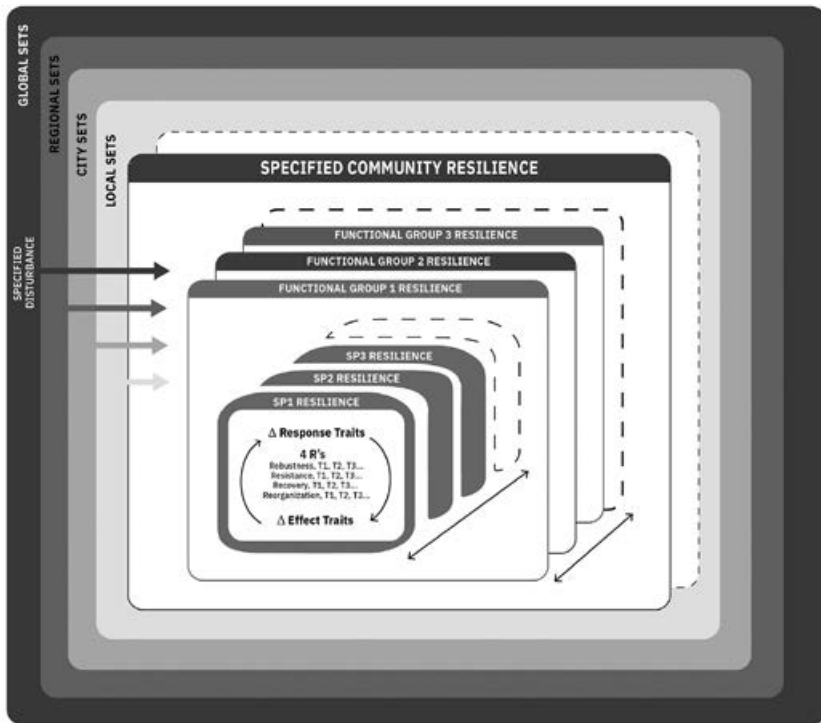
GLOBAL SETS

REGIONAL SETS

CITY SETS

LOCAL SETS

SPECIFIED DISTURBANCE

SPECIFIED COMMUNITY RESILIENCE

FUNCTIONAL GROUP 3 RESILIENCE

FUNCTIONAL GROUP 2 RESILIENCE

FUNCTIONAL GROUP 1 RESILIENCE

SP3 RESILIENCE

SP2 RESILIENCE

SP1 RESILIENCE

Δ Response Traits

4 R's

Robustness, T1, T2, T3...

Resistance, T1, T2, T3...

Recovery, T1, T2, T3...

Reorganization, T1, T2, T3...

Δ Effect Traits